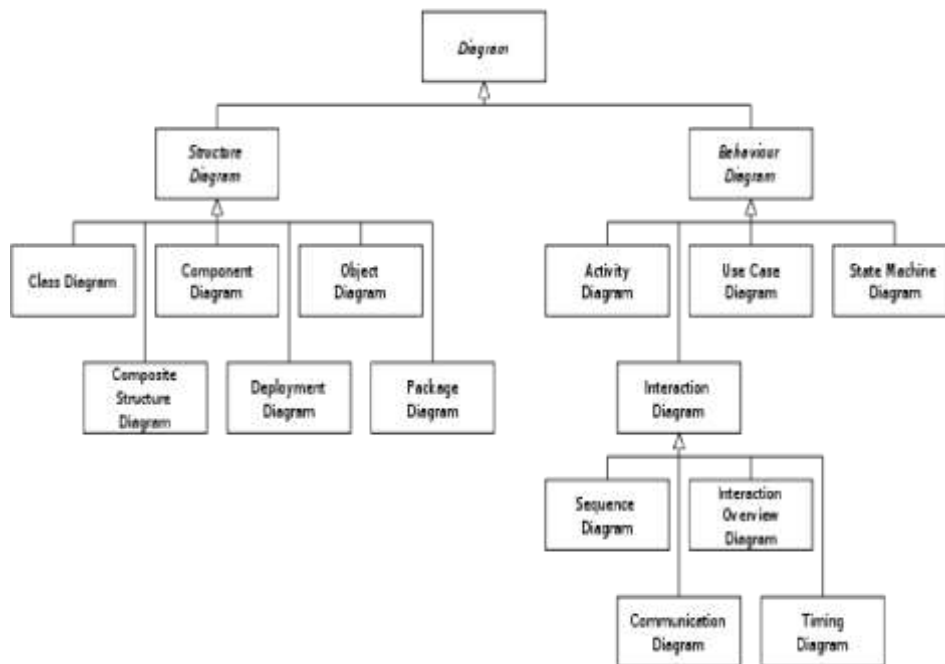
Diagram

Structure Diagram

Behaviour Diagram

Class Diagram

Component Diagram

Object Diagram

Composite Structure Diagram

Deployment Diagram

Package Diagram

Activity Diagram

Use Case Diagram

State Machine Diagram

Interaction Diagram

Sequence Diagram

Interaction Overview Diagram

Communication Diagram

Timing Diagram